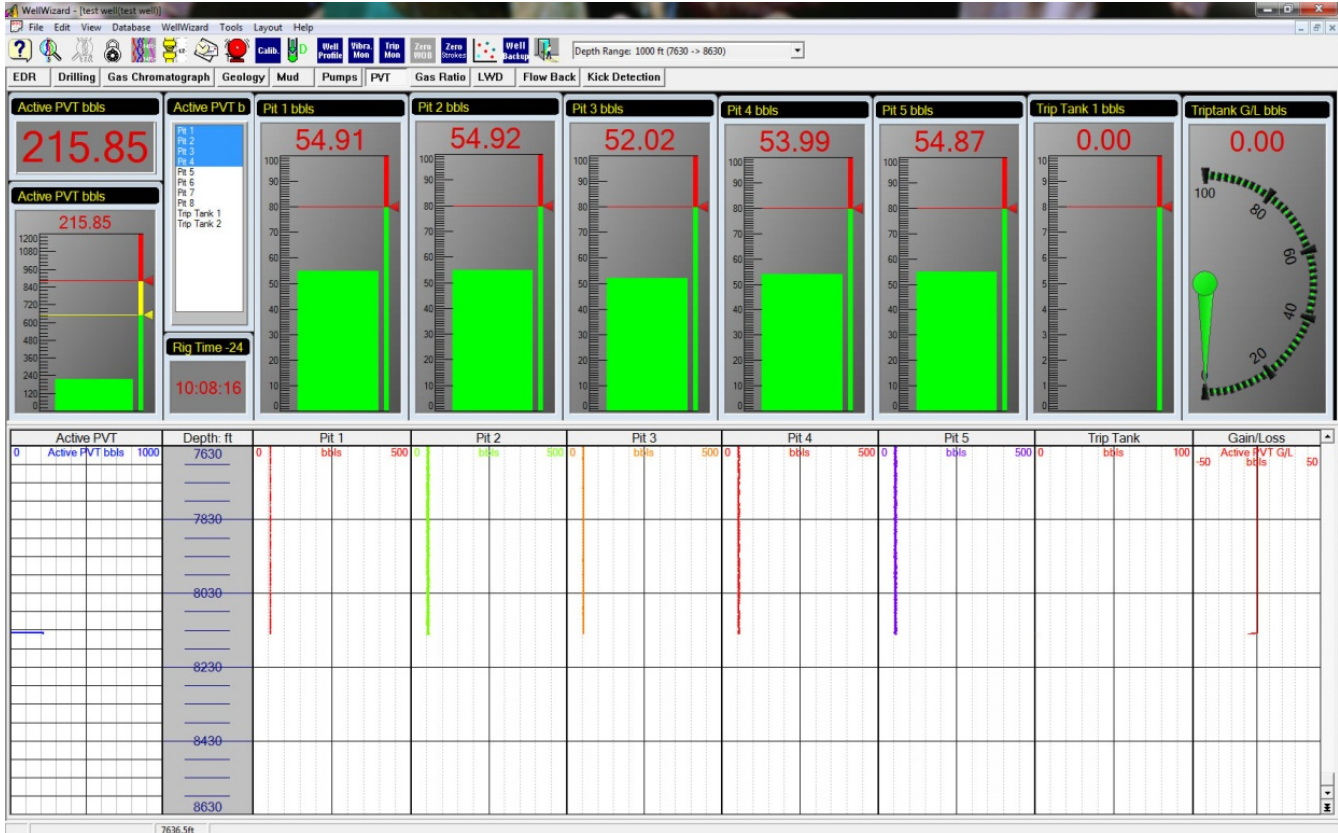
WellWizard - [test well(test well)]

File Edit View Database WellWizard Tools Layout Help

Calib. Well Profile Vibra. Mon Trip Mon Zero WOB Zero Strokes Well Backup

Depth Range: 1000 ft (7630 -> 8630)

EDR | Drilling | Gas Chromatograph | Geology | Mud | Pumps | PVT | Gas Ratio | LWD | Flow Back | Kick Detection

Active PVT bbls
215.85

Active PVT bbls
215.85
1200 1080 960 840 720 600 480 360 240 120 0

Active PVT b
Pit 1
Pit 2
Pit 3
Pit 4
Pit 5
Pit 6
Pit 7
Pit 8
Trip Tank 1
Trip Tank 2

Rig Time -24
10:08:16

Pit 1 bbls
54.91
100 90 80 70 60 50 40 30 20 10 0

Pit 2 bbls
54.92
100 90 80 70 60 50 40 30 20 10 0

Pit 3 bbls
52.02
100 90 80 70 60 50 40 30 20 10 0

Pit 4 bbls
53.99
100 90 80 70 60 50 40 30 20 10 0

Pit 5 bbls
54.87
100 90 80 70 60 50 40 30 20 10 0

Trip Tank 1 bbls
0.00
10 9 8 7 6 5 4 3 2 1 0

Triptank G/L bbls
0.00
100 80 60 40 20

| Active PVT | Depth: ft | Pit 1 | Pit 2 | Pit 3 | Pit 4 | Pit 5 | Trip Tank | Gain/Loss |
|---|---|---|---|---|---|---|---|---|
| 0 Active PVT bbls 1000 | 7630 | 0 bbls 500 | 0 bbls 500 | 0 bbls 500 | 0 bbls 500 | 0 bbls 500 | 0 bbls 100 | -50 Active PVT G/L bbls 50 |

7830
8030
8230
8430
8630

7636.5ft